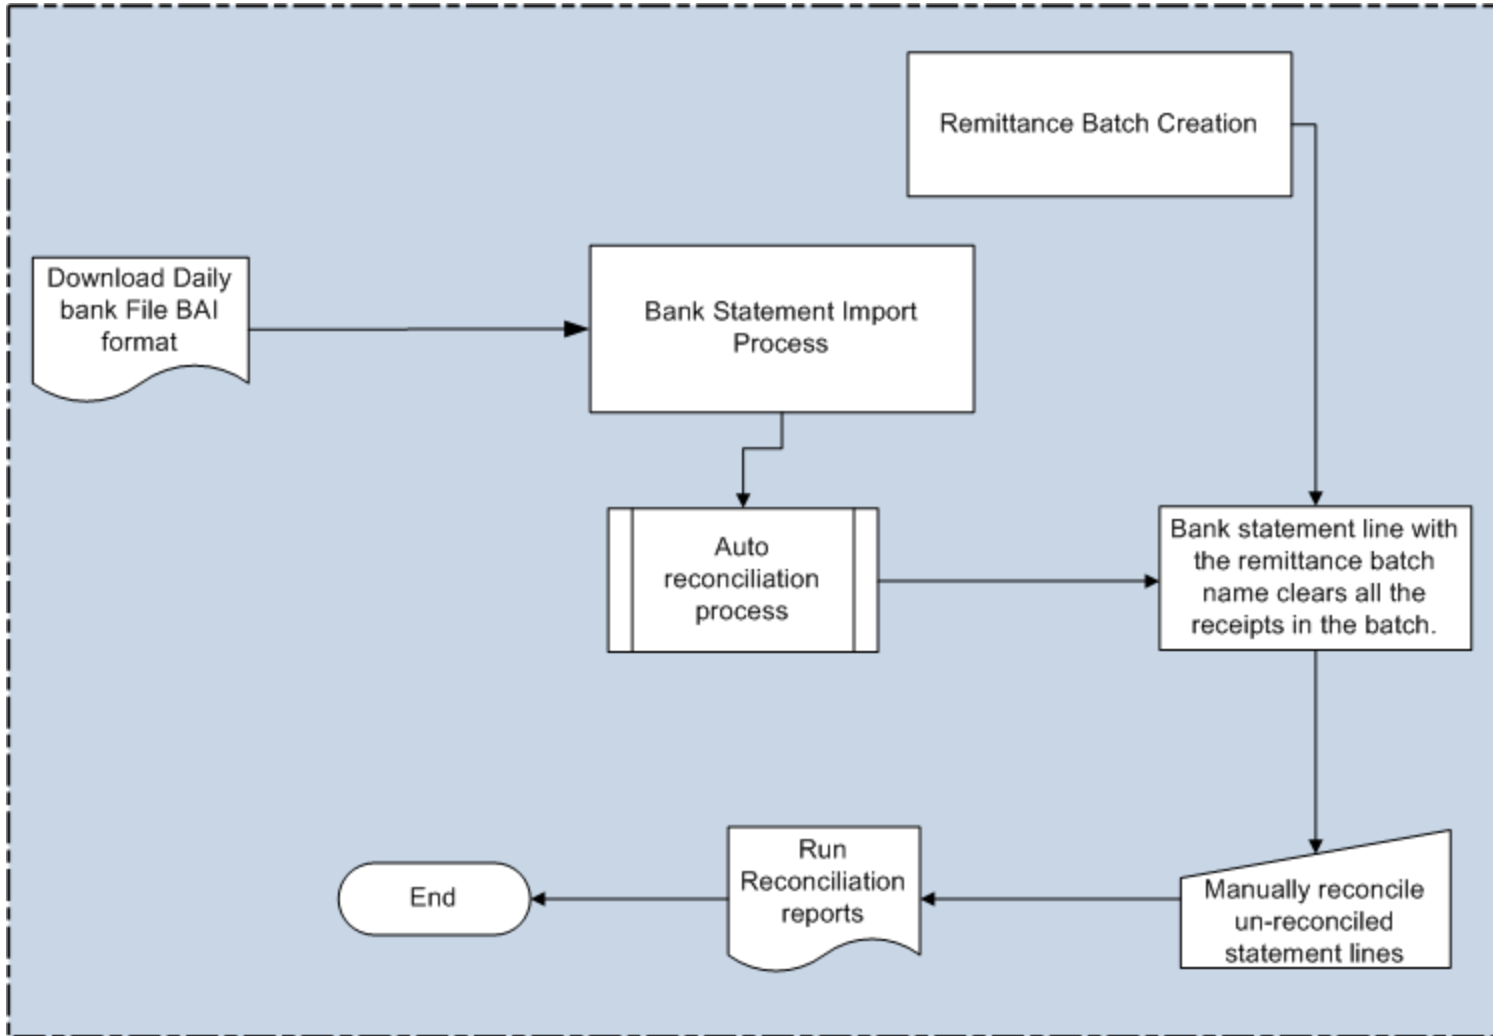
Remittance Batch Creation

Download Daily bank File BAI format

Bank Statement Import Process

Auto reconciliation process

Bank statement line with the remittance batch name clears all the receipts in the batch.

Manually reconcile un-reconciled statement lines

Run Reconciliation reports

End